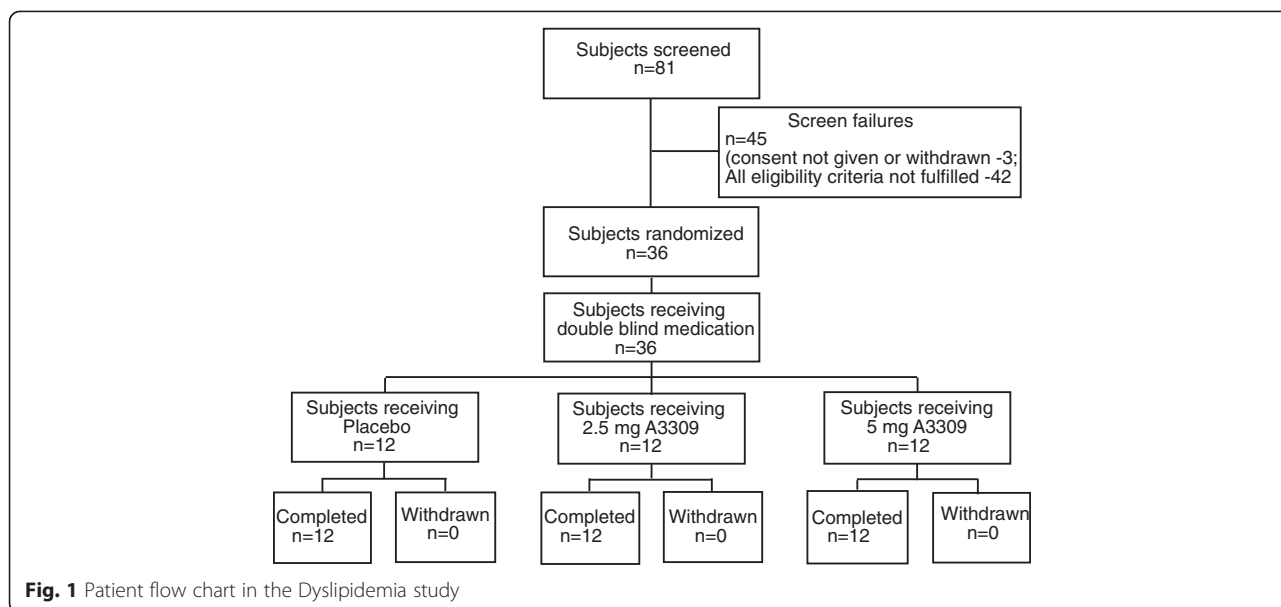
Subjects screened
n=81

Screen failures
n=45
(consent not given or withdrawn -3;
All eligibility criteria not fulfilled -42

Subjects randomized
n=36

Subjects receiving
double blind medication
n=36

Subjects receiving
Placebo
n=12

Subjects receiving
2.5 mg A3309
n=12

Subjects receiving
5 mg A3309
n=12

Completed
n=12

Withdrawn
n=0

Completed
n=12

Withdrawn
n=0

Completed
n=12

Withdrawn
n=0

**Fig. 1** Patient flow chart in the Dyslipidemia study